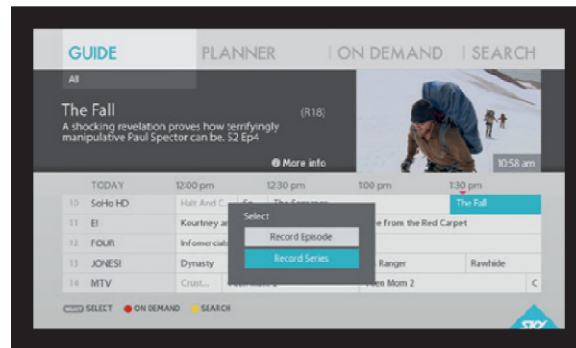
GUIDE | PLANNER | ON DEMAND | SEARCH

All

The Fall (R18)

A shocking revelation proves how terrifyingly manipulative Paul Spector can be. S2 Ep4

More info

10:58 am

| TODAY | 12:00 pm | 12:30 pm | 1:00 pm | 1:30 pm |
|---|---|---|---|---|
| 10 SoHo HD | Halt And C... | The Sopranos | | The Fall |
| 11 E! | Kourtney an... | | Live from the Red Carpet | |
| 12 FOUR | Infomercials | | | |
| 13 JONES! | Dynasty | | The Ranger | Rawhide |
| 14 MTV | Catfish... | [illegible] | Teen Mom 2 | C |

Select

Record Episode

Record Series

SELECT ● ON DEMAND ● SEARCH

SKY